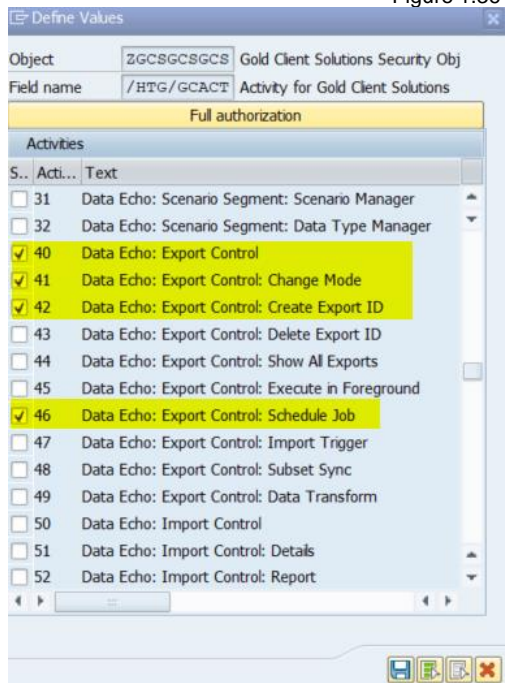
Figure 1.30

Define Values

Object ZGCSGCSGCS Gold Client Solutions Security Obj
Field name /HTG/GCACT Activity for Gold Client Solutions

Full authorization

Activities

| S.. | Acti... | Text |
|---|---|---|
| | 31 | Data Echo: Scenario Segment: Scenario Manager |
| | 32 | Data Echo: Scenario Segment: Data Type Manager |
| ✓ | 40 | Data Echo: Export Control |
| ✓ | 41 | Data Echo: Export Control: Change Mode |
| ✓ | 42 | Data Echo: Export Control: Create Export ID |
| | 43 | Data Echo: Export Control: Delete Export ID |
| | 44 | Data Echo: Export Control: Show All Exports |
| | 45 | Data Echo: Export Control: Execute in Foreground |
| ✓ | 46 | Data Echo: Export Control: Schedule Job |
| | 47 | Data Echo: Export Control: Import Trigger |
| | 48 | Data Echo: Export Control: Subset Sync |
| | 49 | Data Echo: Export Control: Data Transform |
| | 50 | Data Echo: Import Control |
| | 51 | Data Echo: Import Control: Details |
| | 52 | Data Echo: Import Control: Report |